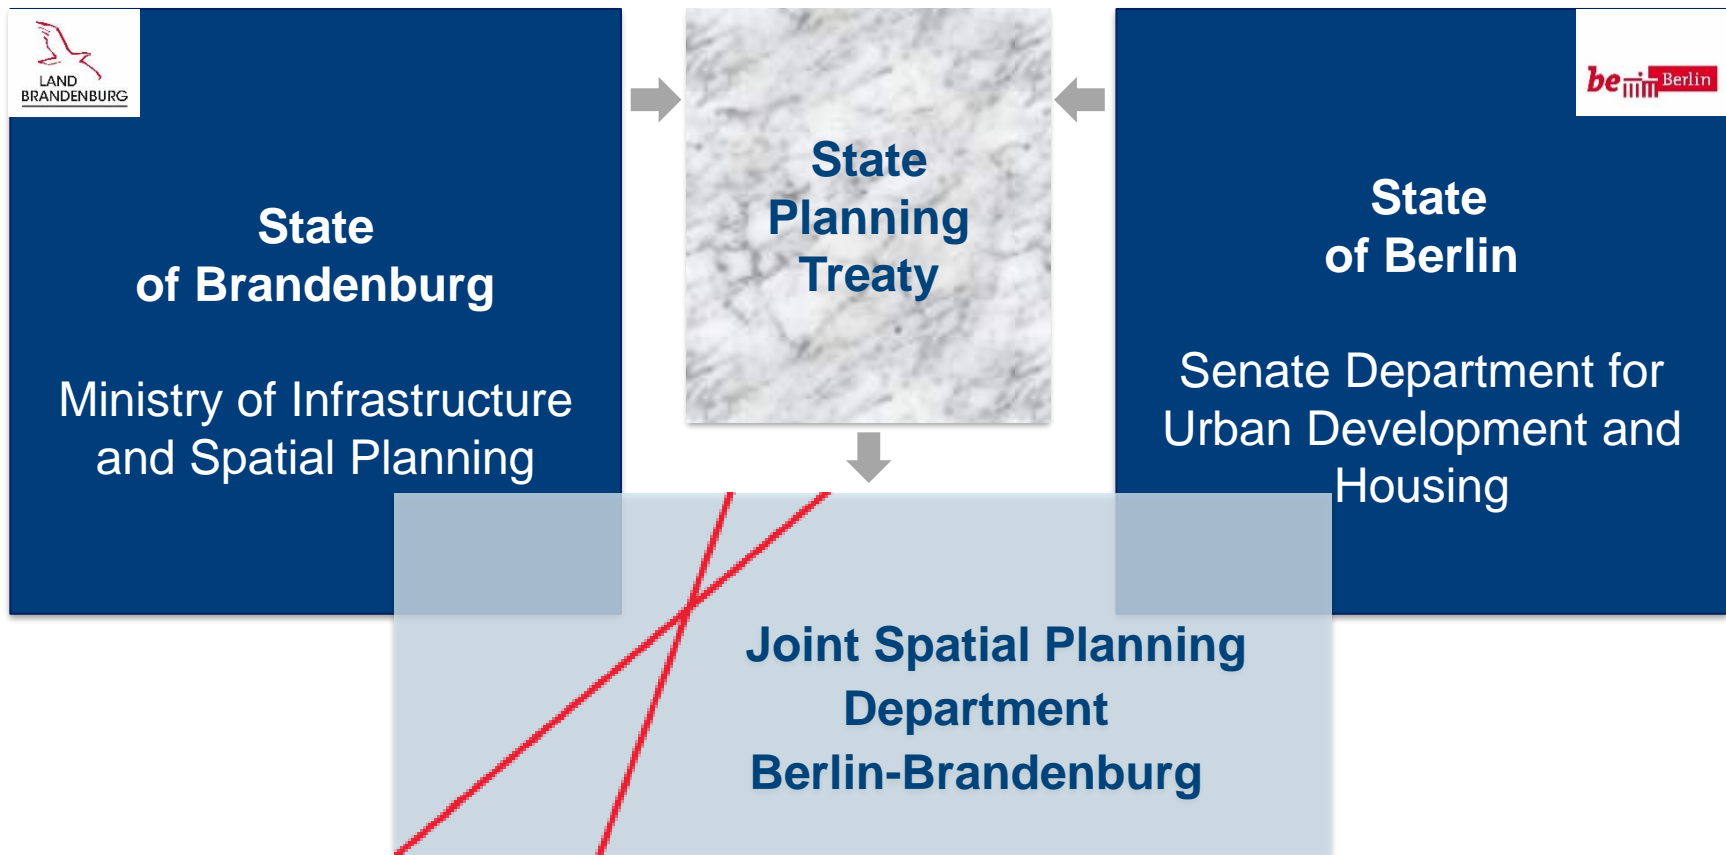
LAND BRANDENBURG

State of Brandenburg

Ministry of Infrastructure and Spatial Planning

State Planning Treaty

be Berlin

State of Berlin

Senate Department for Urban Development and Housing

Joint Spatial Planning Department Berlin-Brandenburg